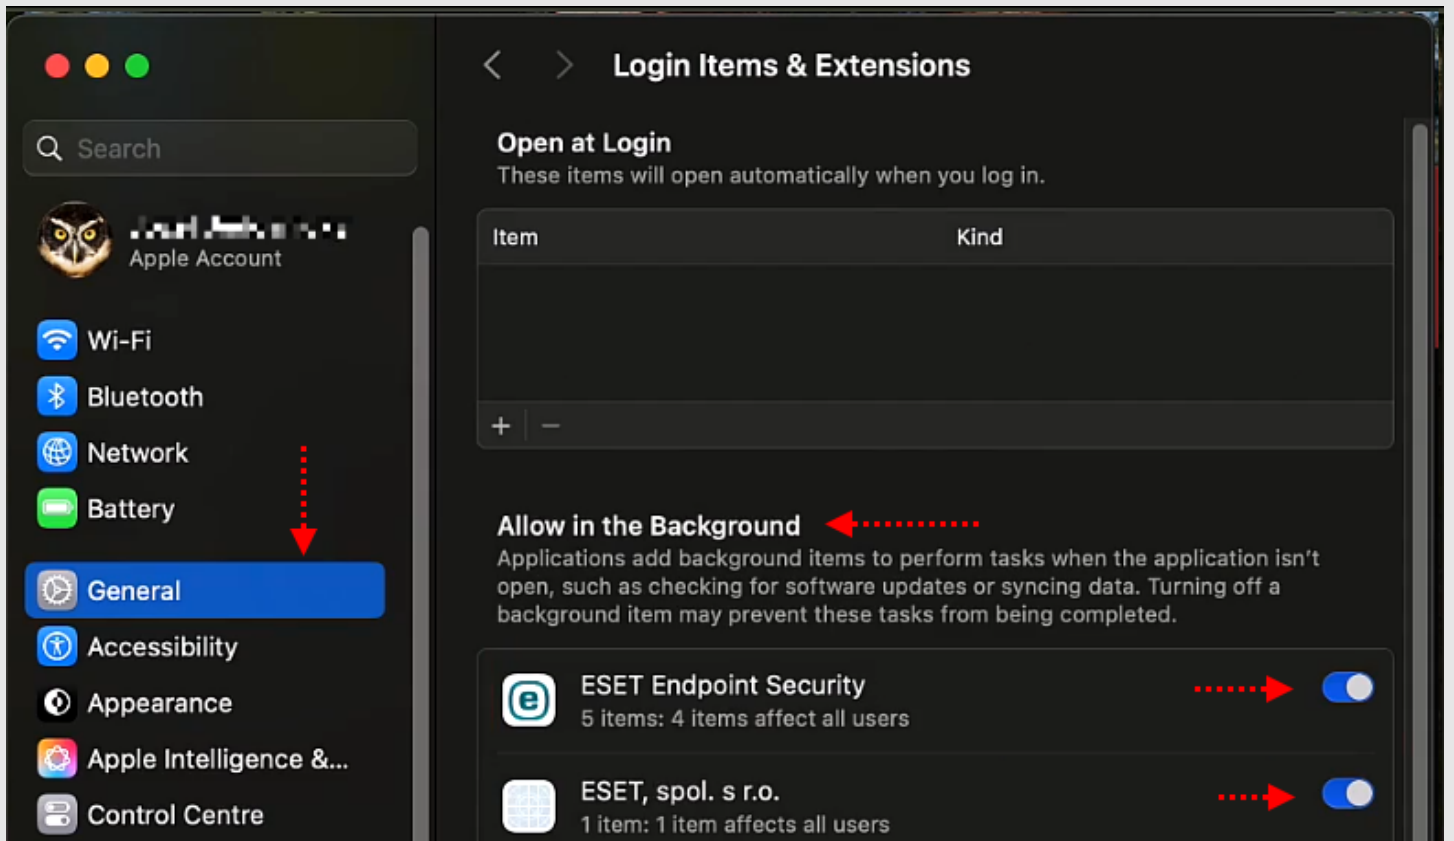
Search

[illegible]
Apple Account

Wi-Fi
Bluetooth
Network
Battery
General
Accessibility
Appearance
Apple Intelligence &...
Control Centre

Login Items & Extensions

Open at Login
These items will open automatically when you log in.

| Item | Kind |
|---|---|

+ −

Allow in the Background
Applications add background items to perform tasks when the application isn't open, such as checking for software updates or syncing data. Turning off a background item may prevent these tasks from being completed.

ESET Endpoint Security
5 items: 4 items affect all users

ESET, spol. s r.o.
1 item: 1 item affects all users